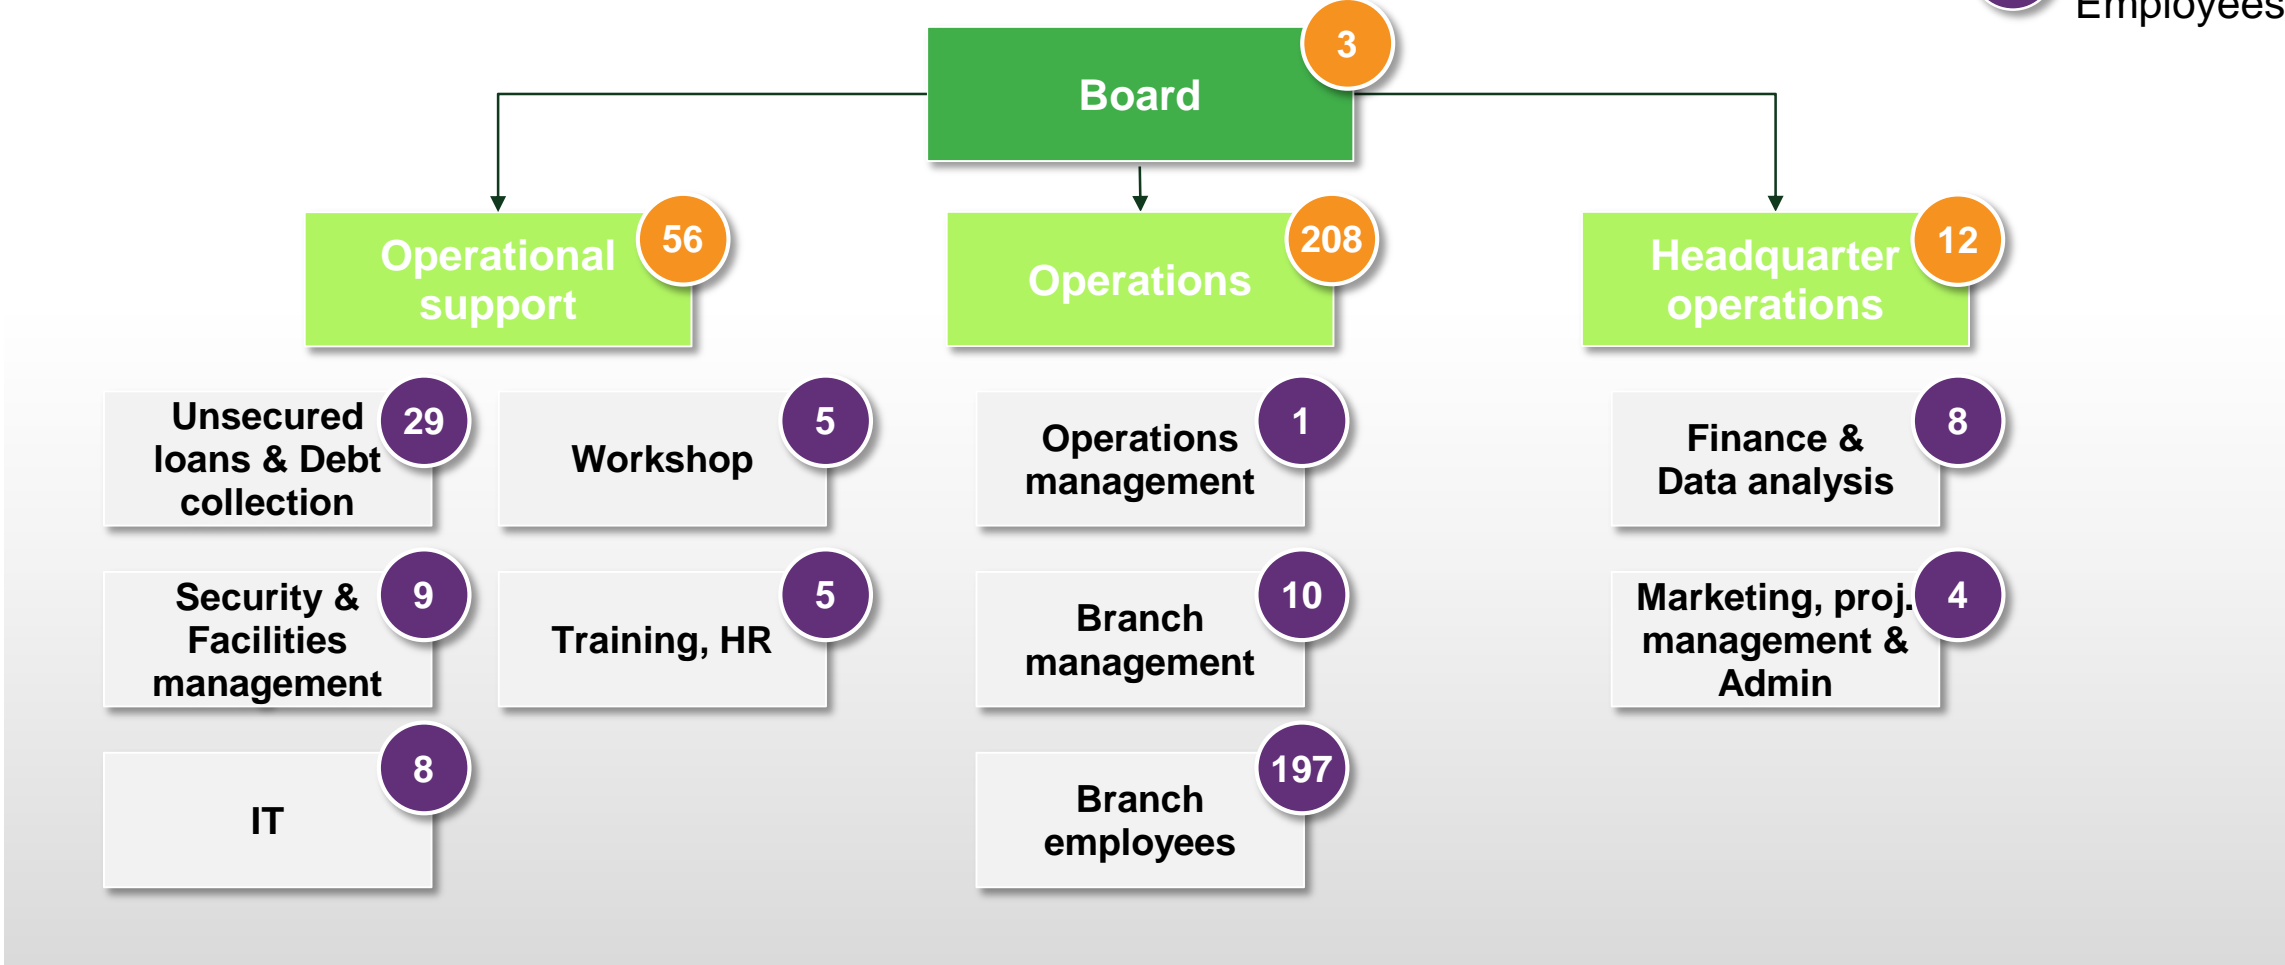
Employees

Board 3

Operational support 56

Operations 208

Headquarter operations 12

Unsecured loans & Debt collection 29

Workshop 5

Operations management 1

Finance & Data analysis 8

Security & Facilities management 9

Training, HR 5

Branch management 10

Marketing, proj. management & Admin 4

IT 8

Branch employees 197